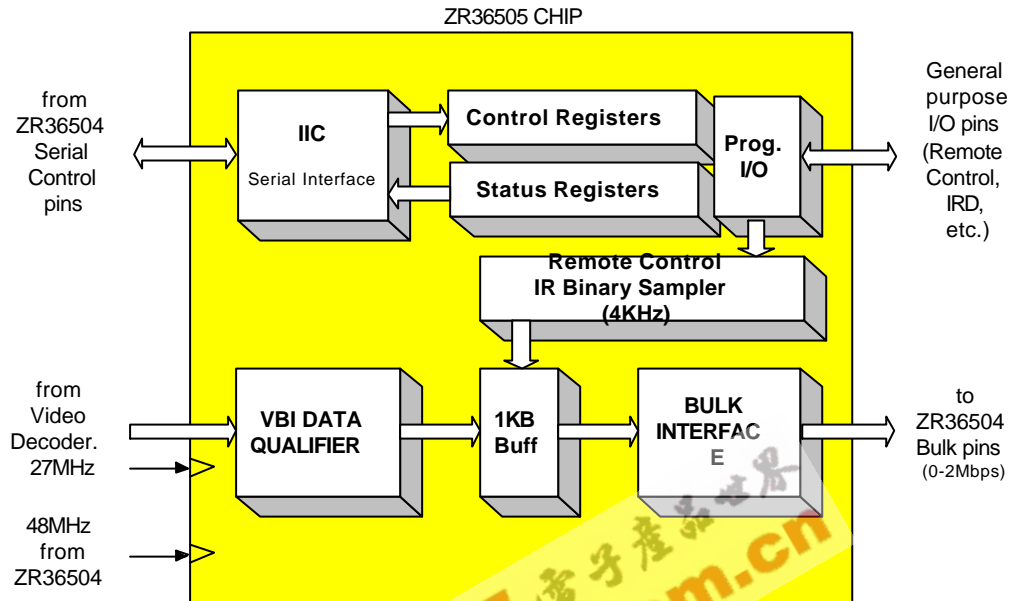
ZR36505 CHIP

from ZR36504 Serial Control pins

IIC
Serial Interface

Control Registers

Status Registers

Prog. I/O

General purpose I/O pins (Remote Control, IRD, etc.)

Remote Control IR Binary Sampler (4KHz)

from Video Decoder. 27MHz

VBI DATA QUALIFIER

1KB Buff

BULK INTERFAC E

to ZR36504 Bulk pins (0-2Mbps)

48MHz from ZR36504

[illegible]m.cn